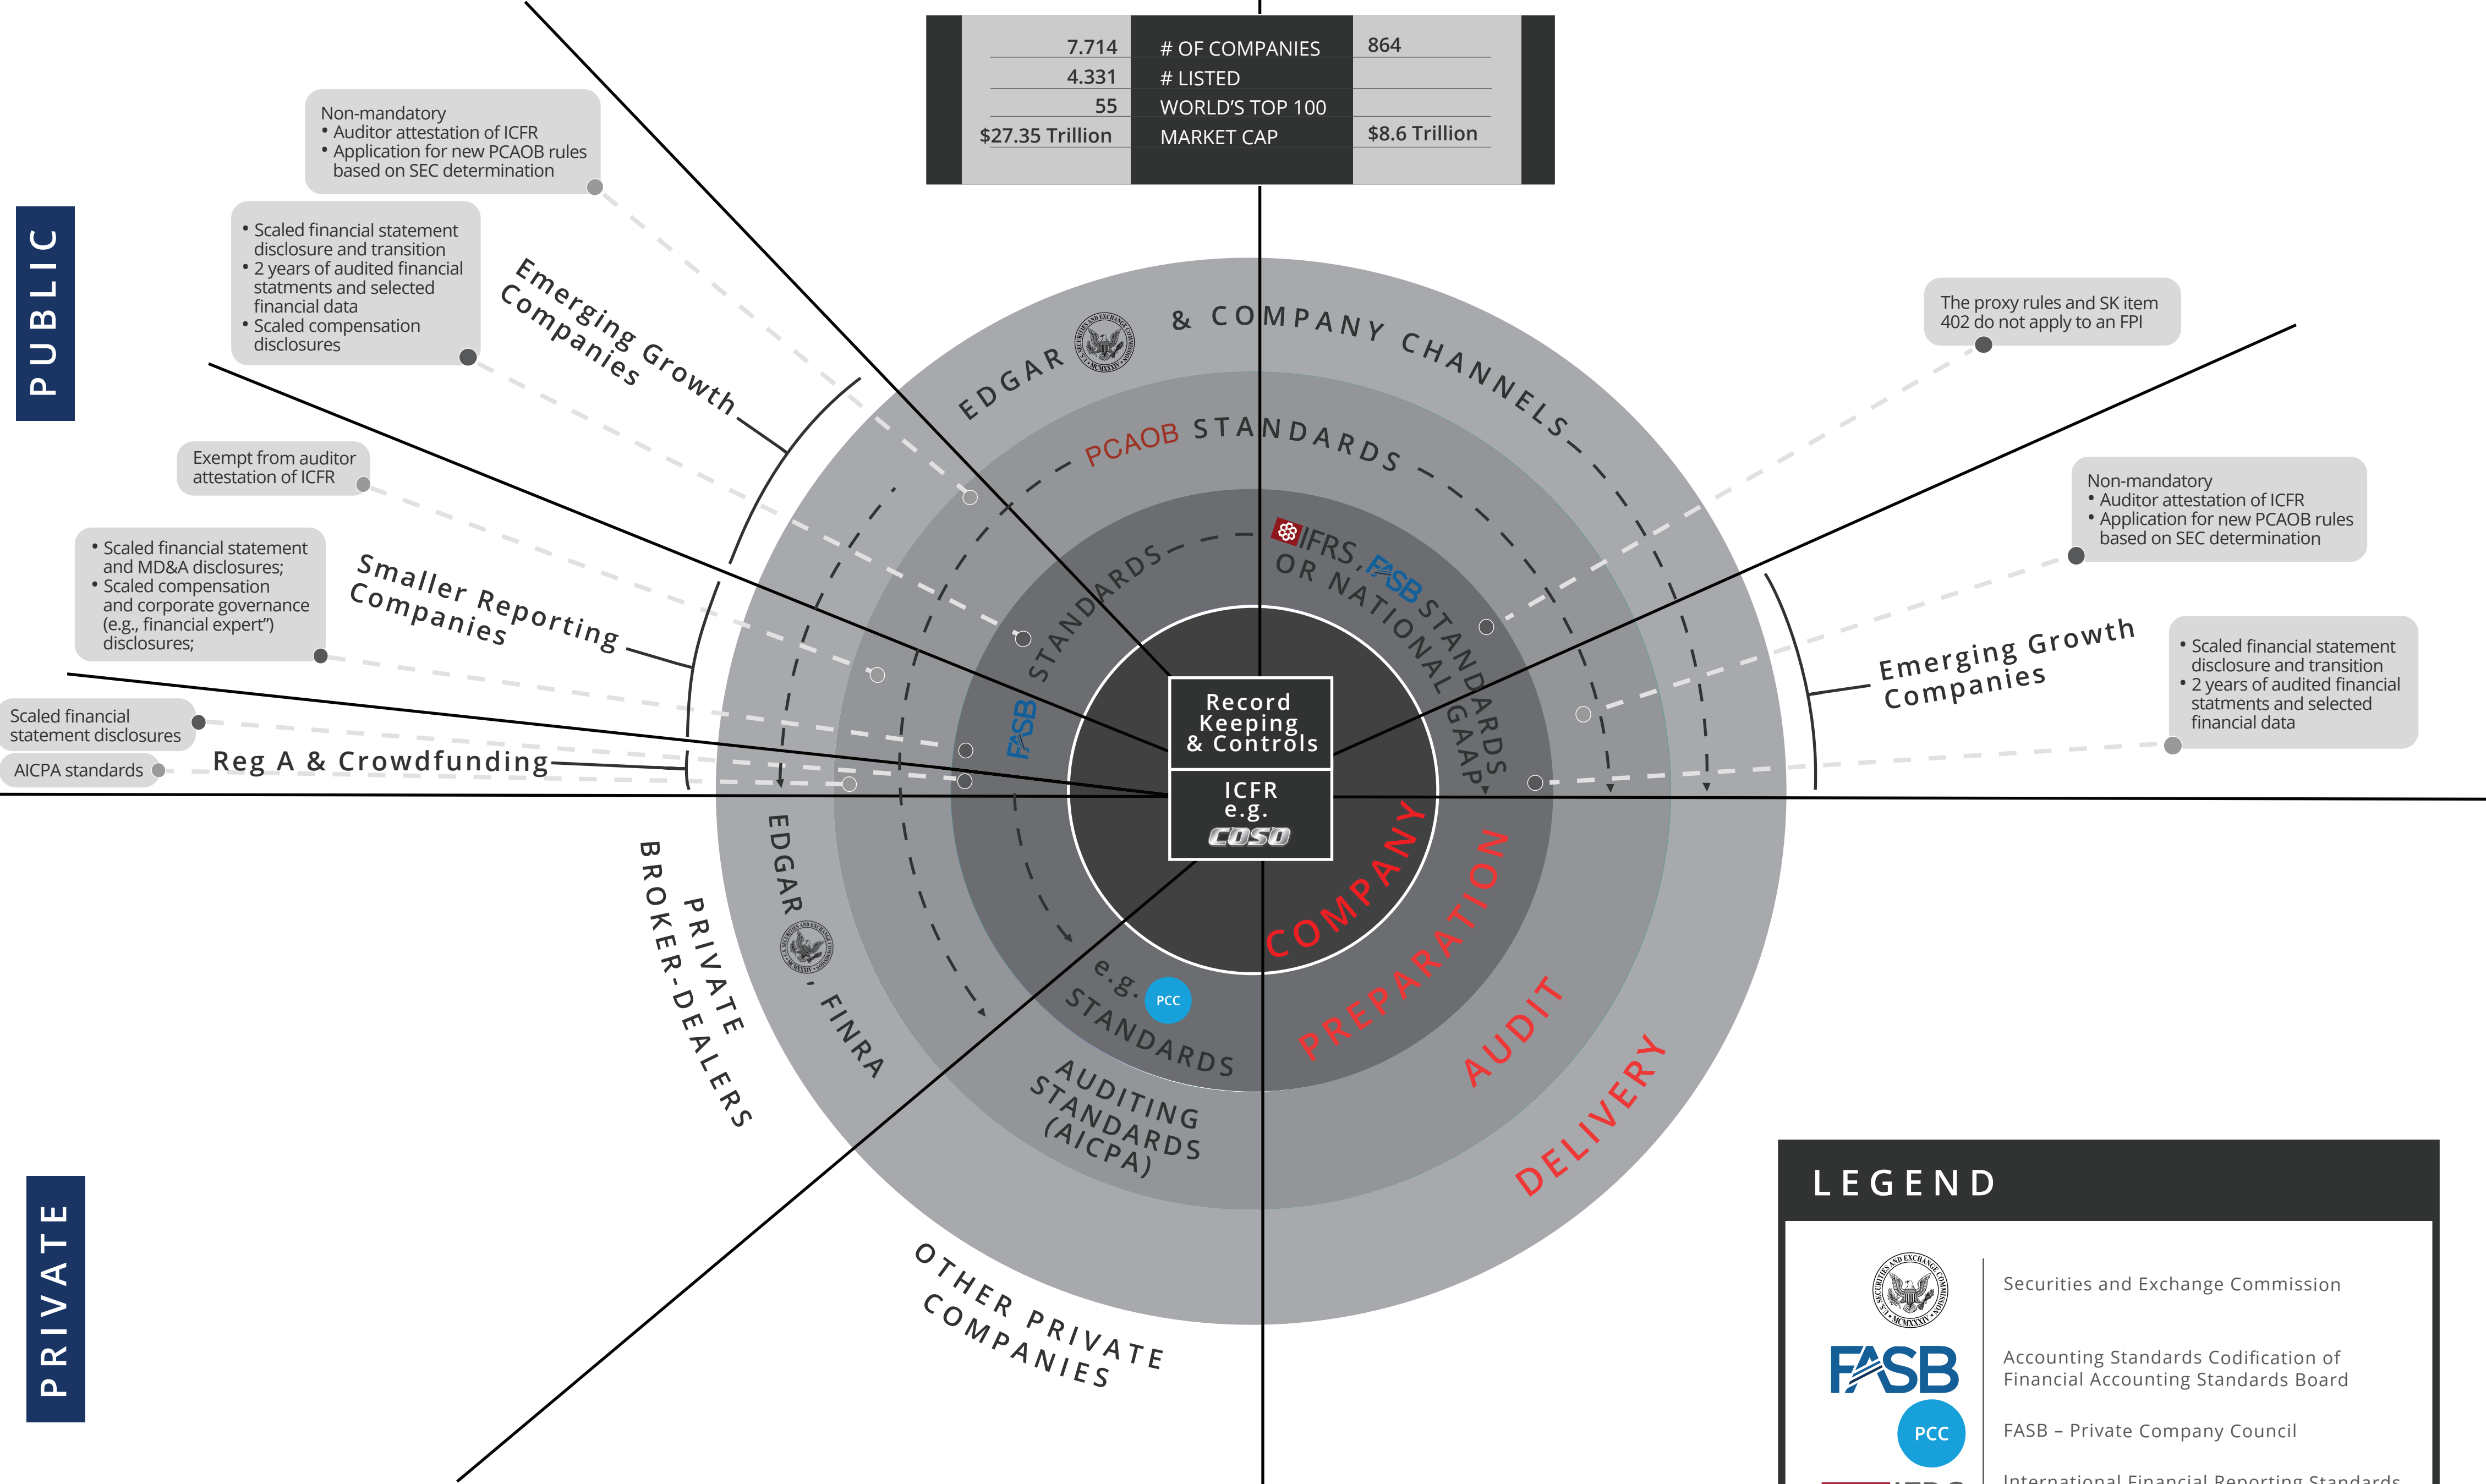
| 7.714 | # OF COMPANIES | 864 |
|---|---|---|
| 4.331 | # LISTED | |
| 55 | WORLD'S TOP 100 | |
| $27.35 Trillion | MARKET CAP | $8.6 Trillion |

PUBLIC

Non-mandatory
• Auditor attestation of ICFR
• Application for new PCAOB rules based on SEC determination

• Scaled financial statement disclosure and transition
• 2 years of audited financial statments and selected financial data
• Scaled compensation disclosures

Emerging Growth Companies

Exempt from auditor attestation of ICFR

• Scaled financial statement and MD&A disclosures;
• Scaled compensation and corporate governance (e.g., financial expert") disclosures;

Smaller Reporting Companies

Scaled financial statement disclosures

AICPA standards

Reg A & Crowdfunding

The proxy rules and SK item 402 do not apply to an FPI

Non-mandatory
• Auditor attestation of ICFR
• Application for new PCAOB rules based on SEC determination

Emerging Growth Companies

• Scaled financial statement disclosure and transition
• 2 years of audited financial statments and selected financial data

EDGAR & COMPANY CHANNELS

PCAOB STANDARDS

FASB STANDARDS

IFRS, FASB OR NATIONAL GAAP STANDARDS

Record Keeping & Controls

ICFR e.g. COSO

COMPANY

PREPARATION

AUDIT

DELIVERY

e.g. PCC STANDARDS

AUDITING STANDARDS (AICPA)

EDGAR, FINRA

PRIVATE BROKER-DEALERS

OTHER PRIVATE COMPANIES

PRIVATE

LEGEND

Securities and Exchange Commission

FASB Accounting Standards Codification of Financial Accounting Standards Board

PCC FASB – Private Company Council

International Financial Reporting Standards